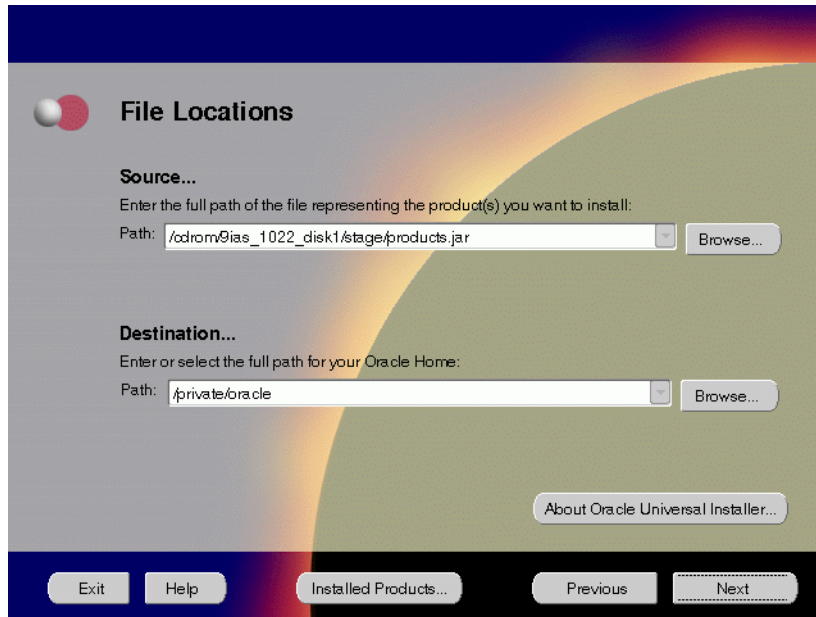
File Locations

Source...

Enter the full path of the file representing the product(s) you want to install:

Path: /cdrom/9ias_1022_disk1/stage/products.jar

Browse...

Destination...

Enter or select the full path for your Oracle Home:

Path: /private/oracle

Browse...

About Oracle Universal Installer...

Exit

Help

Installed Products...

Previous

Next